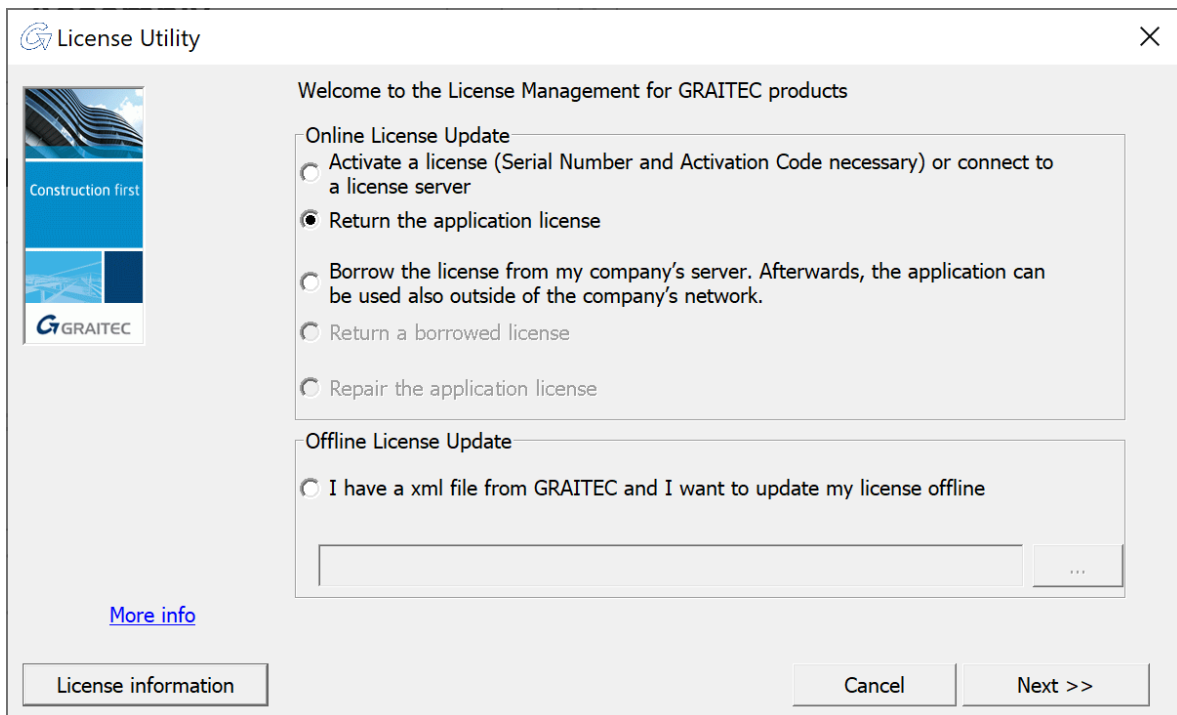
License Utility

Construction first

GRAITEC

Welcome to the License Management for GRAITEC products

Online License Update

Activate a license (Serial Number and Activation Code necessary) or connect to a license server

Return the application license

Borrow the license from my company's server. Afterwards, the application can be used also outside of the company's network.

Return a borrowed license

Repair the application license

Offline License Update

I have a xml file from GRAITEC and I want to update my license offline

...

More info

License information

Cancel

Next >>